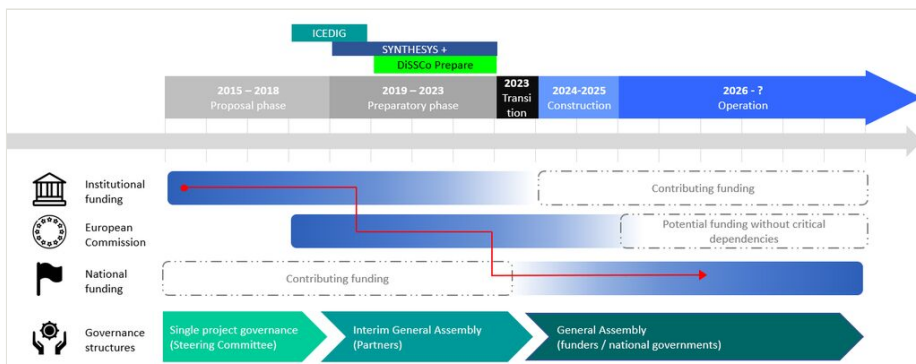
ICEDIG
SYNTHESYS +
DiSSCo Prepare

2015 – 2018
Proposal phase

2019 – 2023
Preparatory phase

2023
Transition

2024-2025
Construction

2026 - ?
Operation

Institutional funding

Contributing funding

European Commission

Potential funding without critical dependencies

National funding

Contributing funding

Governance structures

Single project governance (Steering Committee)

Interim General Assembly (Partners)

General Assembly (funders / national governments)